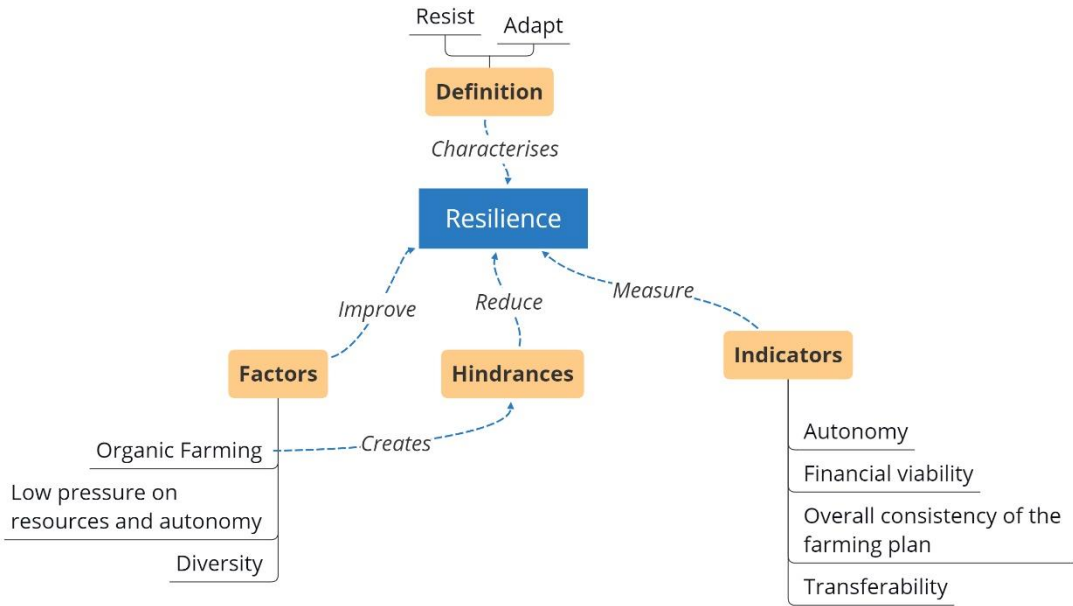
Resist

Adapt

Definition

Characterises

Resilience

Improve

Reduce

Measure

Factors

Hindrances

Indicators

Organic Farming

Creates

Low pressure on resources and autonomy

Diversity

Autonomy

Financial viability

Overall consistency of the farming plan

Transferability